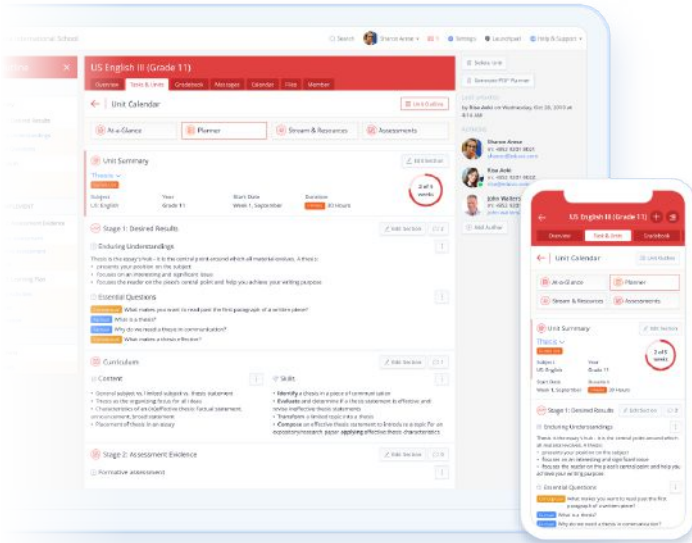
International School

Search Sharon Anne Settings Launchpad Help & Support

US English III (Grade 11)

Overview Tasks & Units Gradebook Messages Calendar Files Member

Unit Calendar

Unit Outline

At-a-Glance Planner Stream & Resources Assessments

Unit Summary

Edit Section

Thesis

Subject US English
Year Grade 11
Start Date Week 1, September
Duration 30 Hours

2 of 6 weeks

Stage 1: Desired Results

Edit Section

Enduring Understandings

Thesis is the essay's hub - it is the central point around which all material revolves. A thesis:
• presents your position on the subject
• focuses on an interesting and significant issue
• focuses the reader on the piece's central point and help you achieve your writing purpose

Essential Questions

What makes you want to read past the first paragraph of a written piece?
What is a thesis?
Why do we need a thesis in communication?
What makes a thesis effective?

Curriculum

Edit Section

Content

• General subject vs. limited subject vs. thesis statement
• Thesis as the organizing focus for all ideas
• Characteristics of an (in)effective thesis: factual statement, announcement, broad statement
• Placement of thesis in an essay

Skills

• Identify a thesis in a piece of communication
• Evaluate and determine if a thesis statement is effective and revise ineffective thesis statements
• Transform a limited topic to a thesis
• Compose an effective thesis statement to limited topic for an expository/research paper applying effective thesis characteristics

Stage 2: Assessment Evidence

Edit Section

Formative Assessment

Delete Unit

Generate PDF Planner

LAST UPDATED
by Risa Aoki on Wednesday, Oct 28, 2015 at 8:14 AM

AUTHORS

Sharon Anne

Risa Aoki

John Walters

Add Author

US English III (Grade 11)

Overview Tasks & Units Gradebook

Unit Calendar

Unit Outline

At-a-Glance Planner

Stream & Resources Assessments

Unit Summary

Edit Section

Thesis

Subject US English
Year Grade 11
Start Date Week 1, September
Duration 30 Hours

2 of 6 weeks

Stage 1: Desired Results

Edit Section

Enduring Understandings

Thesis is the essay's hub - it is the central point around which all material revolves. A thesis:
• presents your position on the subject
• focuses on an interesting and significant issue
• focuses the reader on the piece's central point and help you achieve your writing purpose

Essential Questions

What makes you want to read past the first paragraph of a written piece?
What is a thesis?
Why do we need a thesis in communication?